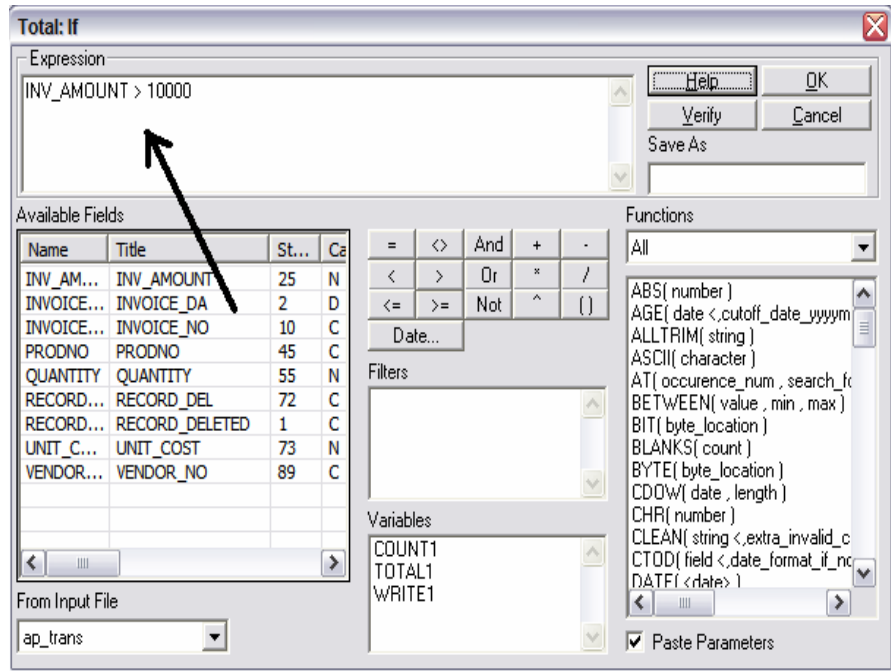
Total: If

Expression

INV_AMOUNT > 10000

Help | OK
Verify | Cancel
Save As

Available Fields

| Name | Title | St... | Ca |
|---|---|---|---|
| INV_AM... | INV_AMOUNT | 25 | N |
| INVOICE... | INVOICE_DA | 2 | D |
| INVOICE... | INVOICE_NO | 10 | C |
| PRODNO | PRODNO | 45 | C |
| QUANTITY | QUANTITY | 55 | N |
| RECORD... | RECORD_DEL | 72 | C |
| RECORD... | RECORD_DELETED | 1 | C |
| UNIT_C... | UNIT_COST | 73 | N |
| VENDOR... | VENDOR_NO | 89 | C |

From Input File

ap_trans

= <> And + -
< > Or * /
<= >= Not ^ ()
Date...

Filters

Variables

COUNT1
TOTAL1
WRITE1

Functions

All

ABS( number )
AGE( date <,cutoff_date_yyyym
ALLTRIM( string )
ASCII( character )
AT( occurence_num , search_fo
BETWEEN( value , min , max )
BIT( byte_location )
BLANKS( count )
BYTE( byte_location )
CDOW( date , length )
CHR( number )
CLEAN( string <,extra_invalid_c
CTOD( field <,date_format_if_no
DATE( <date> )

Paste Parameters